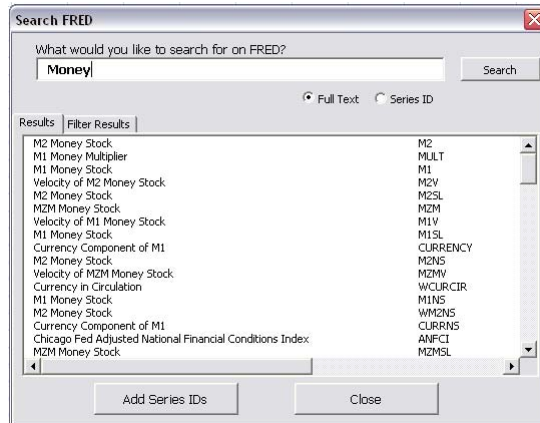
Search FRED

What would you like to search for on FRED?

Money

Search

Full Text Series ID

Results | Filter Results

| | |
|---|---|
| M2 Money Stock | M2 |
| M1 Money Multiplier | MULT |
| M1 Money Stock | M1 |
| Velocity of M2 Money Stock | M2V |
| M2 Money Stock | M2SL |
| MZM Money Stock | MZM |
| Velocity of M1 Money Stock | M1V |
| M1 Money Stock | M1SL |
| Currency Component of M1 | CURRENCY |
| M2 Money Stock | M2NS |
| Velocity of MZM Money Stock | MZMV |
| Currency in Circulation | WCURCIR |
| M1 Money Stock | M1NS |
| M2 Money Stock | WM2NS |
| Currency Component of M1 | CURRNS |
| Chicago Fed Adjusted National Financial Conditions Index | ANFCI |
| MZM Money Stock | MZMSL |

Add Series IDs

Close